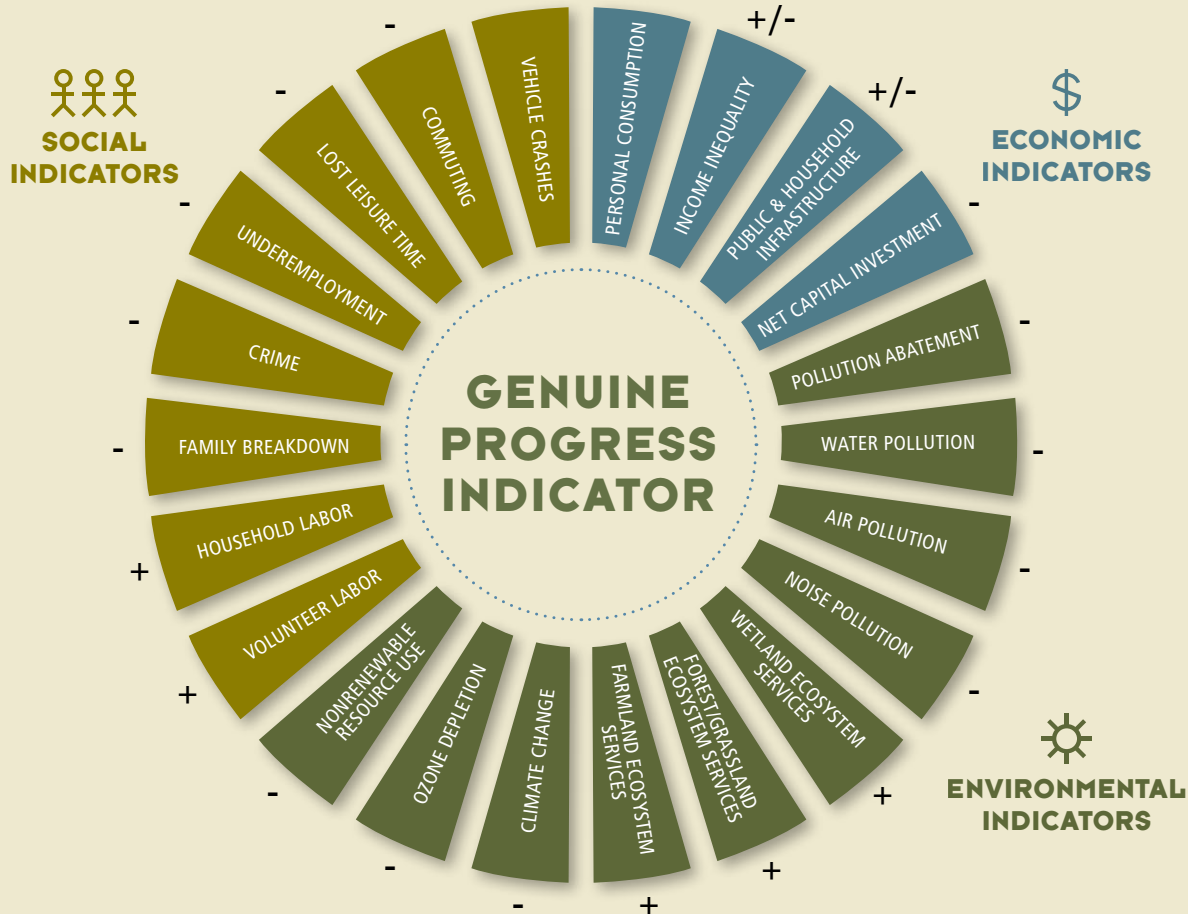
SOCIAL INDICATORS

ECONOMIC INDICATORS

ENVIRONMENTAL INDICATORS

GENUINE PROGRESS INDICATOR

VEHICLE CRASHES -
PERSONAL CONSUMPTION
INCOME INEQUALITY +/-
PUBLIC & HOUSEHOLD INFRASTRUCTURE +/-
NET CAPITAL INVESTMENT -
POLLUTION ABATEMENT -
WATER POLLUTION -
AIR POLLUTION -
NOISE POLLUTION -
WETLAND ECOSYSTEM SERVICES +
FOREST/GRASSLAND ECOSYSTEM SERVICES +
FARMLAND ECOSYSTEM SERVICES +
CLIMATE CHANGE -
OZONE DEPLETION -
NONRENEWABLE RESOURCE USE -
VOLUNTEER LABOR +
HOUSEHOLD LABOR +
FAMILY BREAKDOWN -
CRIME -
UNDEREMPLOYMENT -
LOST LEISURE TIME -
COMMUTING -